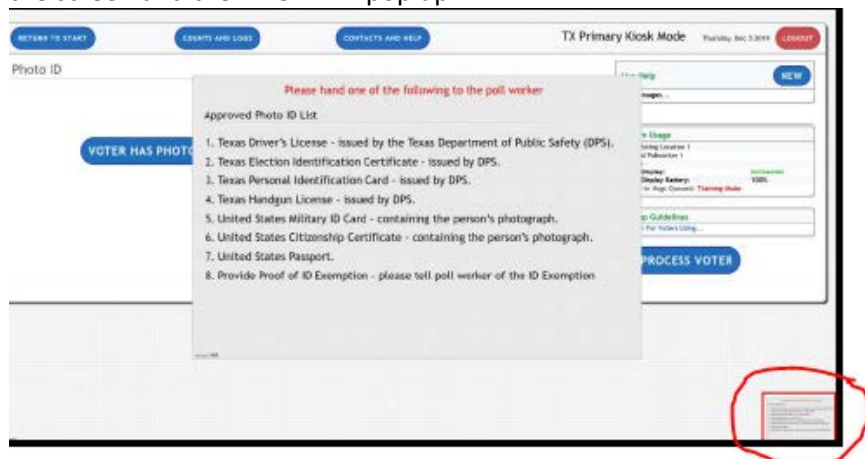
RETURN TO START

COUNTS AND LOGS

CONTACTS AND HELP

TX Primary Kiosk Mode

Thursday, Dec 5 2019

LOGOUT

Photo ID

VOTER HAS PHOTO

Please hand one of the following to the poll worker

Approved Photo ID List

1. Texas Driver's License - issued by the Texas Department of Public Safety (DPS).
2. Texas Election Identification Certificate - issued by DPS.
3. Texas Personal Identification Card - issued by DPS.
4. Texas Handgun License - issued by DPS.
5. United States Military ID Card - containing the person's photograph.
6. United States Citizenship Certificate - containing the person's photograph.
7. United States Passport.
8. Provide Proof of ID Exemption - please tell poll worker of the ID Exemption

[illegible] Help

NEW

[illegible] Usage

Display Battery: 100%

Training Mode

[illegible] Guidelines

PROCESS VOTER